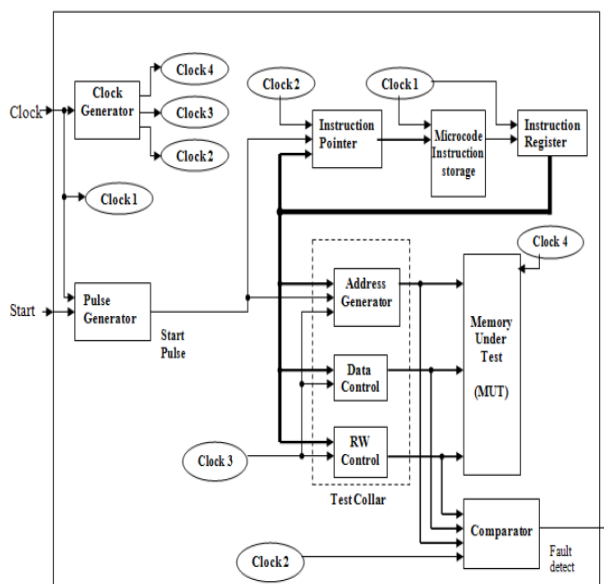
Clock
Clock Generator
Clock 4
Clock 3
Clock 2
Clock 1
Clock 2
Clock 1
Instruction Pointer
Microcode Instruction storage
Instruction Register
Clock 4
Start
Pulse Generator
Start Pulse
Address Generator
Data Control
RW Control
Memory Under Test
(MUT)
Clock 3
Test Collar
Comparator
Clock 2
Fault detect